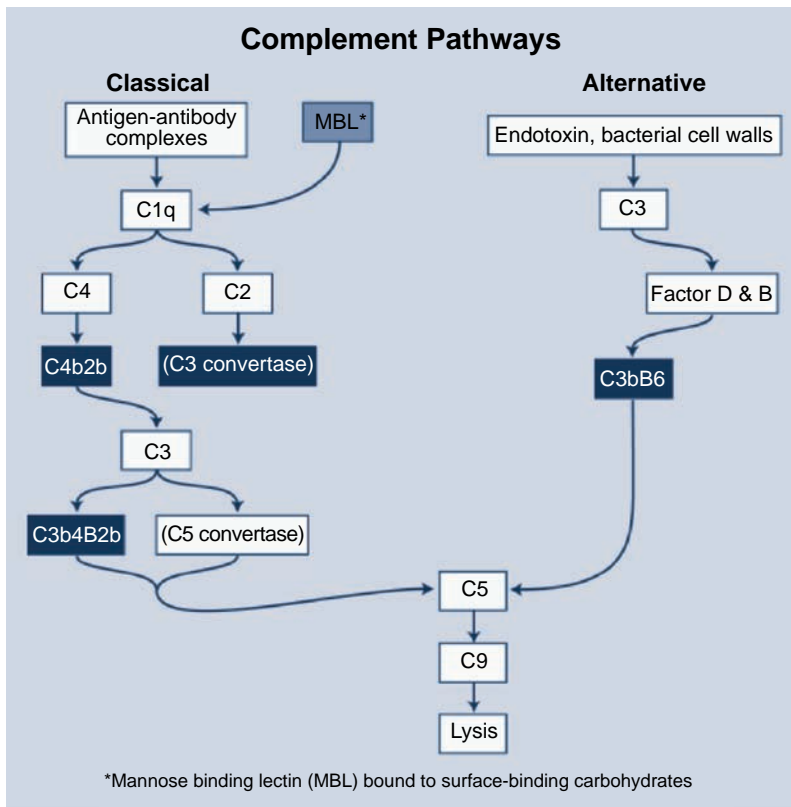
Complement Pathways

Classical

Alternative

Antigen-antibody complexes

MBL*

Endotoxin, bacterial cell walls

C1q

C3

C4

C2

Factor D & B

C4b2b

(C3 convertase)

C3bB6

C3

C3b4B2b

(C5 convertase)

C5

C9

Lysis

*Mannose binding lectin (MBL) bound to surface-binding carbohydrates